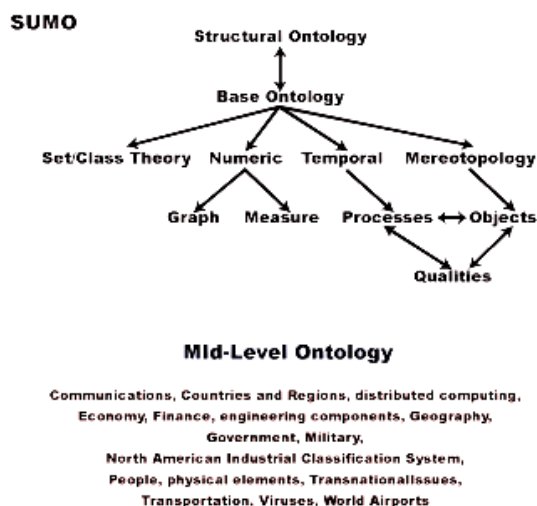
SUMO

Structural Ontology

Base Ontology

Set/Class Theory

Numeric

Temporal

Mereotopology

Graph

Measure

Processes

Objects

Qualities

Mid-Level Ontology

Communications, Countries and Regions, distributed computing, Economy, Finance, engineering components, Geography, Government, Military, North American Industrial Classification System, People, physical elements, TransnationalIssues, Transportation, Viruses, World Airports